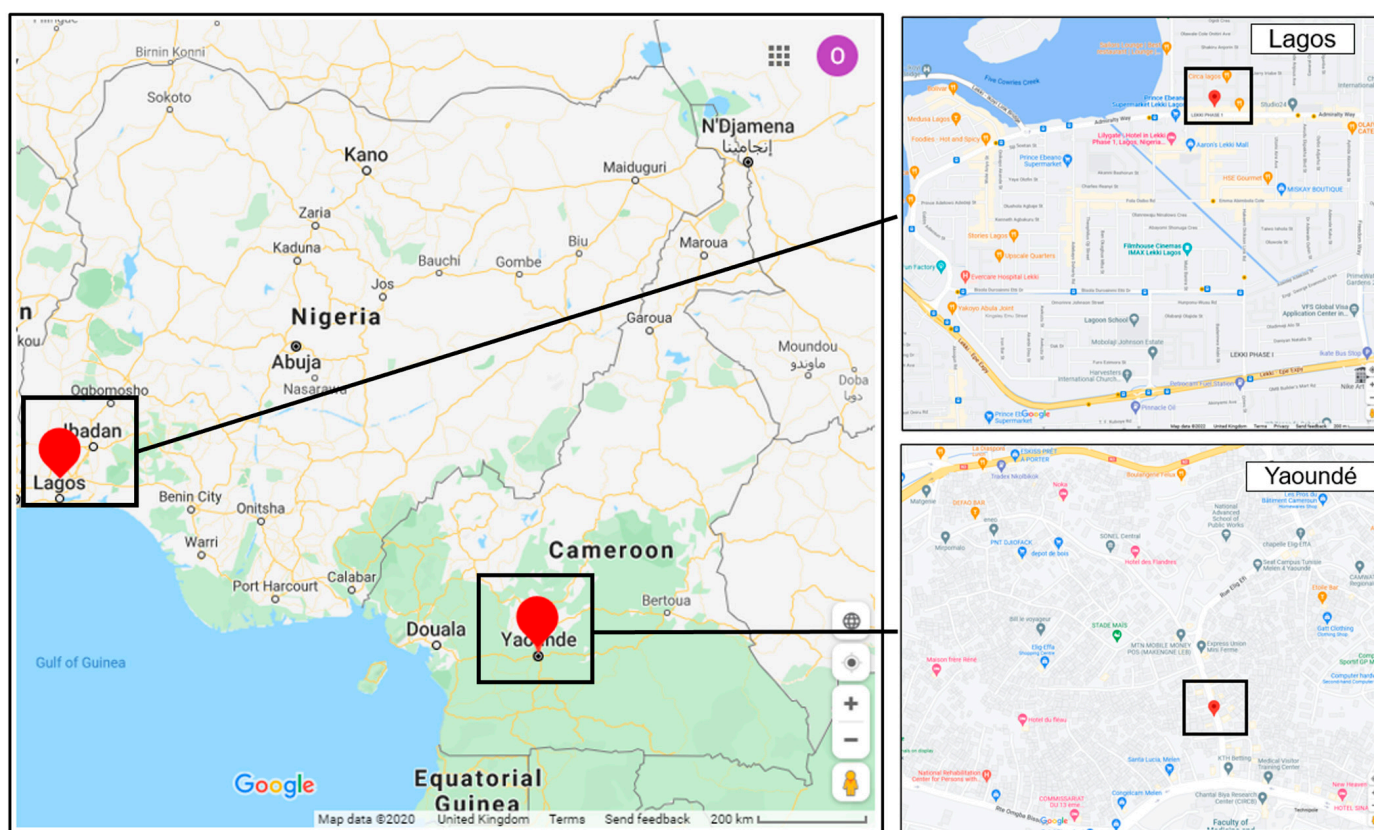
Birnin Konni
Sokoto
Kano
Zaria
Kaduna
Bauchi
Gombe
Biu
Maiduguri
Maroua
N'Djamena
إنجامينا
Jos
Nigeria
Abuja
Nasarawa
Garoua
Moundou
ماوندو
Doba
دوبا
Ogbomosho
Ibadan
Lagos
Benin City
Onitsha
Warri
Port Harcourt
Calabar
Cameroon
Bertoua
Douala
Yaounde
Gulf of Guinea
Equatorial Guinea
Google
Map data ©2020 United Kingdom Terms Send feedback 200 km

Lagos
Five Cowries Creek
Admiralty Way
Circa lagos
Prince Ebeano Supermarket Lekki Lagos
Studio24
LEKKI PHASE 1
Medusa Lagos
Lilygate Hotel in Lekki Phase 1, Lagos, Nigeria...
Aaron's Lekki Mall
Foodies - Hot and Spicy
Prince Ebeano Supermarket
HSE Gourmet
MISKAY BOUTIQUE
Stories Lagos
Upscale Quarters
Filmhouse Cinemas IMAX Lekki Lagos
Fun Factory
Evercare Hospital Lekki
Yakoyo Abuja Joint
Lagoon School
VFS Global Visa Application Center in...
Mobolaji Johnson Estate
LEKKI PHASE I
Harvesters International Church...
Pinnacle Oil
Prince Ebeano Supermarket
Nike Art
Google

Yaoundé
ESKISS PRET A PORTER
Tradex Nkolbikok
DEPAG BAR
National Advanced School of Public Works
PNT OJOPACK
depot de bois
SONEL Central
Hotel des Flandres
chapelle Elig-EFA
Seat Campus Tunisie Melen 4 Yaoundé
Etoile Bar
STAGE MAIS
MTN MOBILE MONEY POS (MAKENGNE LEB)
Express Union Mini Ferme
Gatt Clothing
Maison frère René
Hotel du fleuu
Santa Lucia Melen
KTH Betting
Medical Visitor Training Center
National Rehabilitation Center for Persons with...
COMMISSARIAT DU 13 ème...
Congelcam Melen
Chantal Biya Research Center (CIRCB)
Faculty of Medicine and...
HOTEL SINA
Google